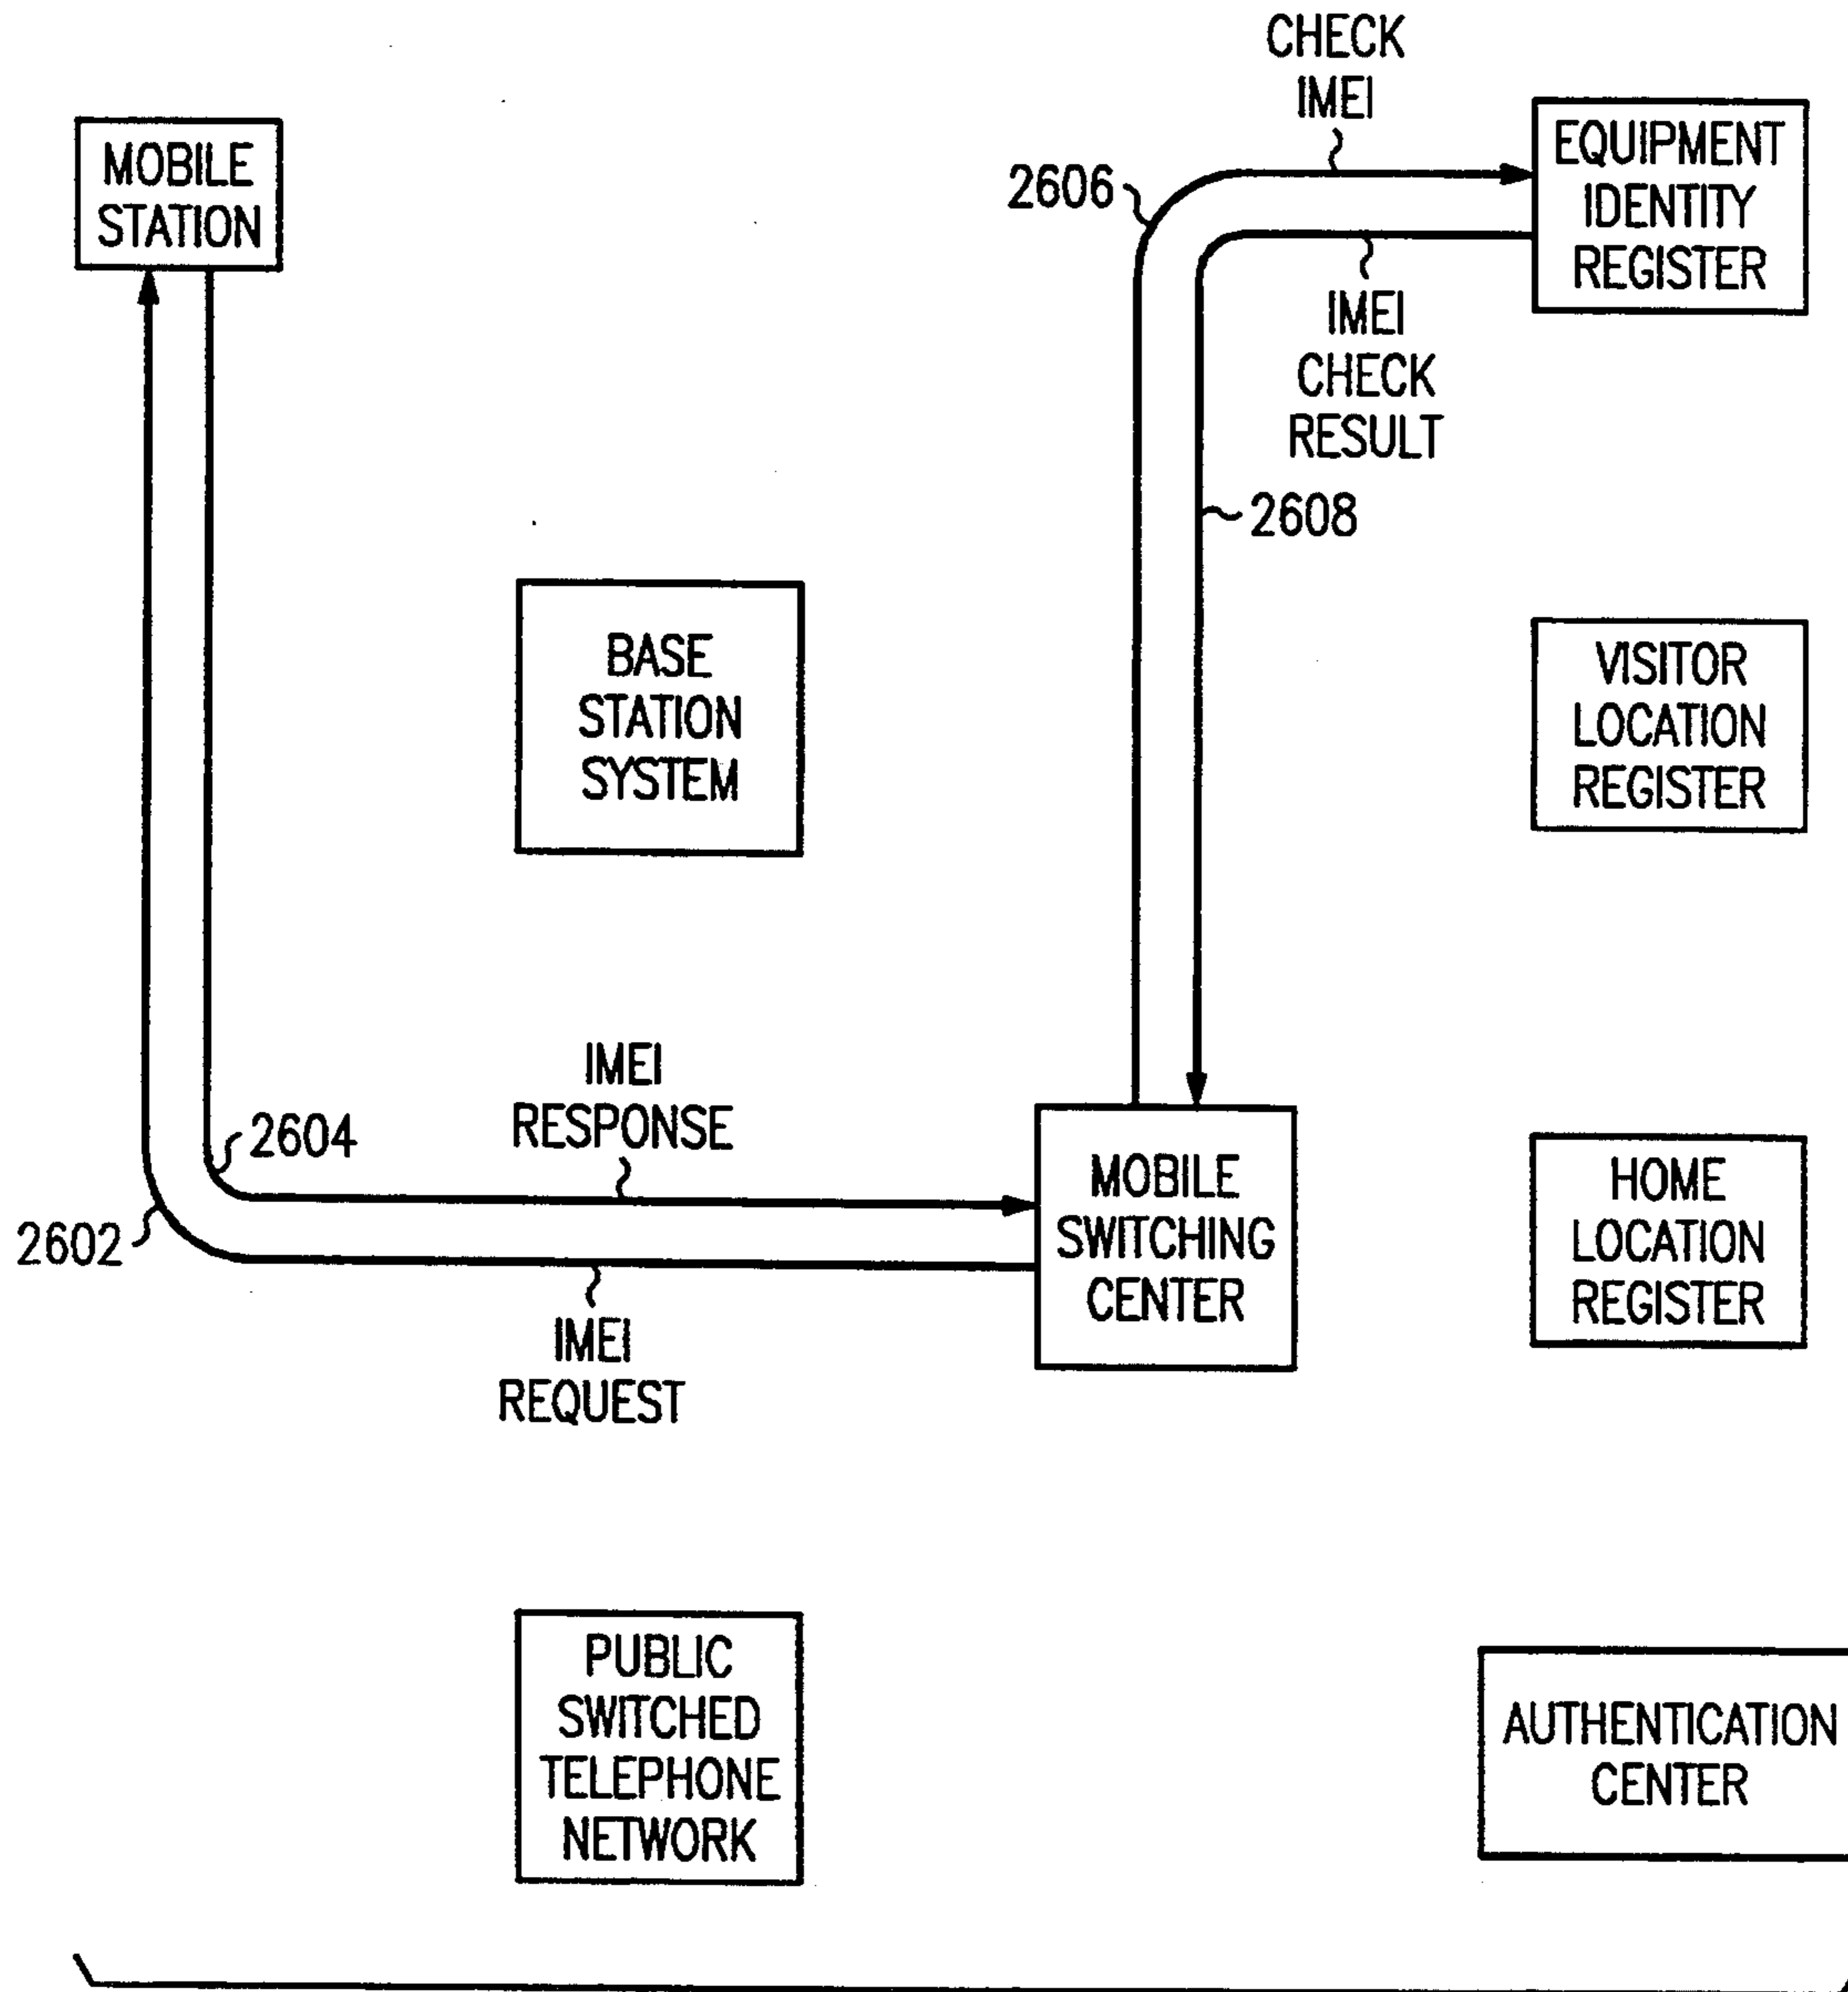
CHECK IMEI

MOBILE STATION

2606

EQUIPMENT IDENTITY REGISTER

IMEI CHECK RESULT

2608

BASE STATION SYSTEM

VISITOR LOCATION REGISTER

IMEI RESPONSE

2604

2602

MOBILE SWITCHING CENTER

HOME LOCATION REGISTER

IMEI REQUEST

PUBLIC SWITCHED TELEPHONE NETWORK

AUTHENTICATION CENTER